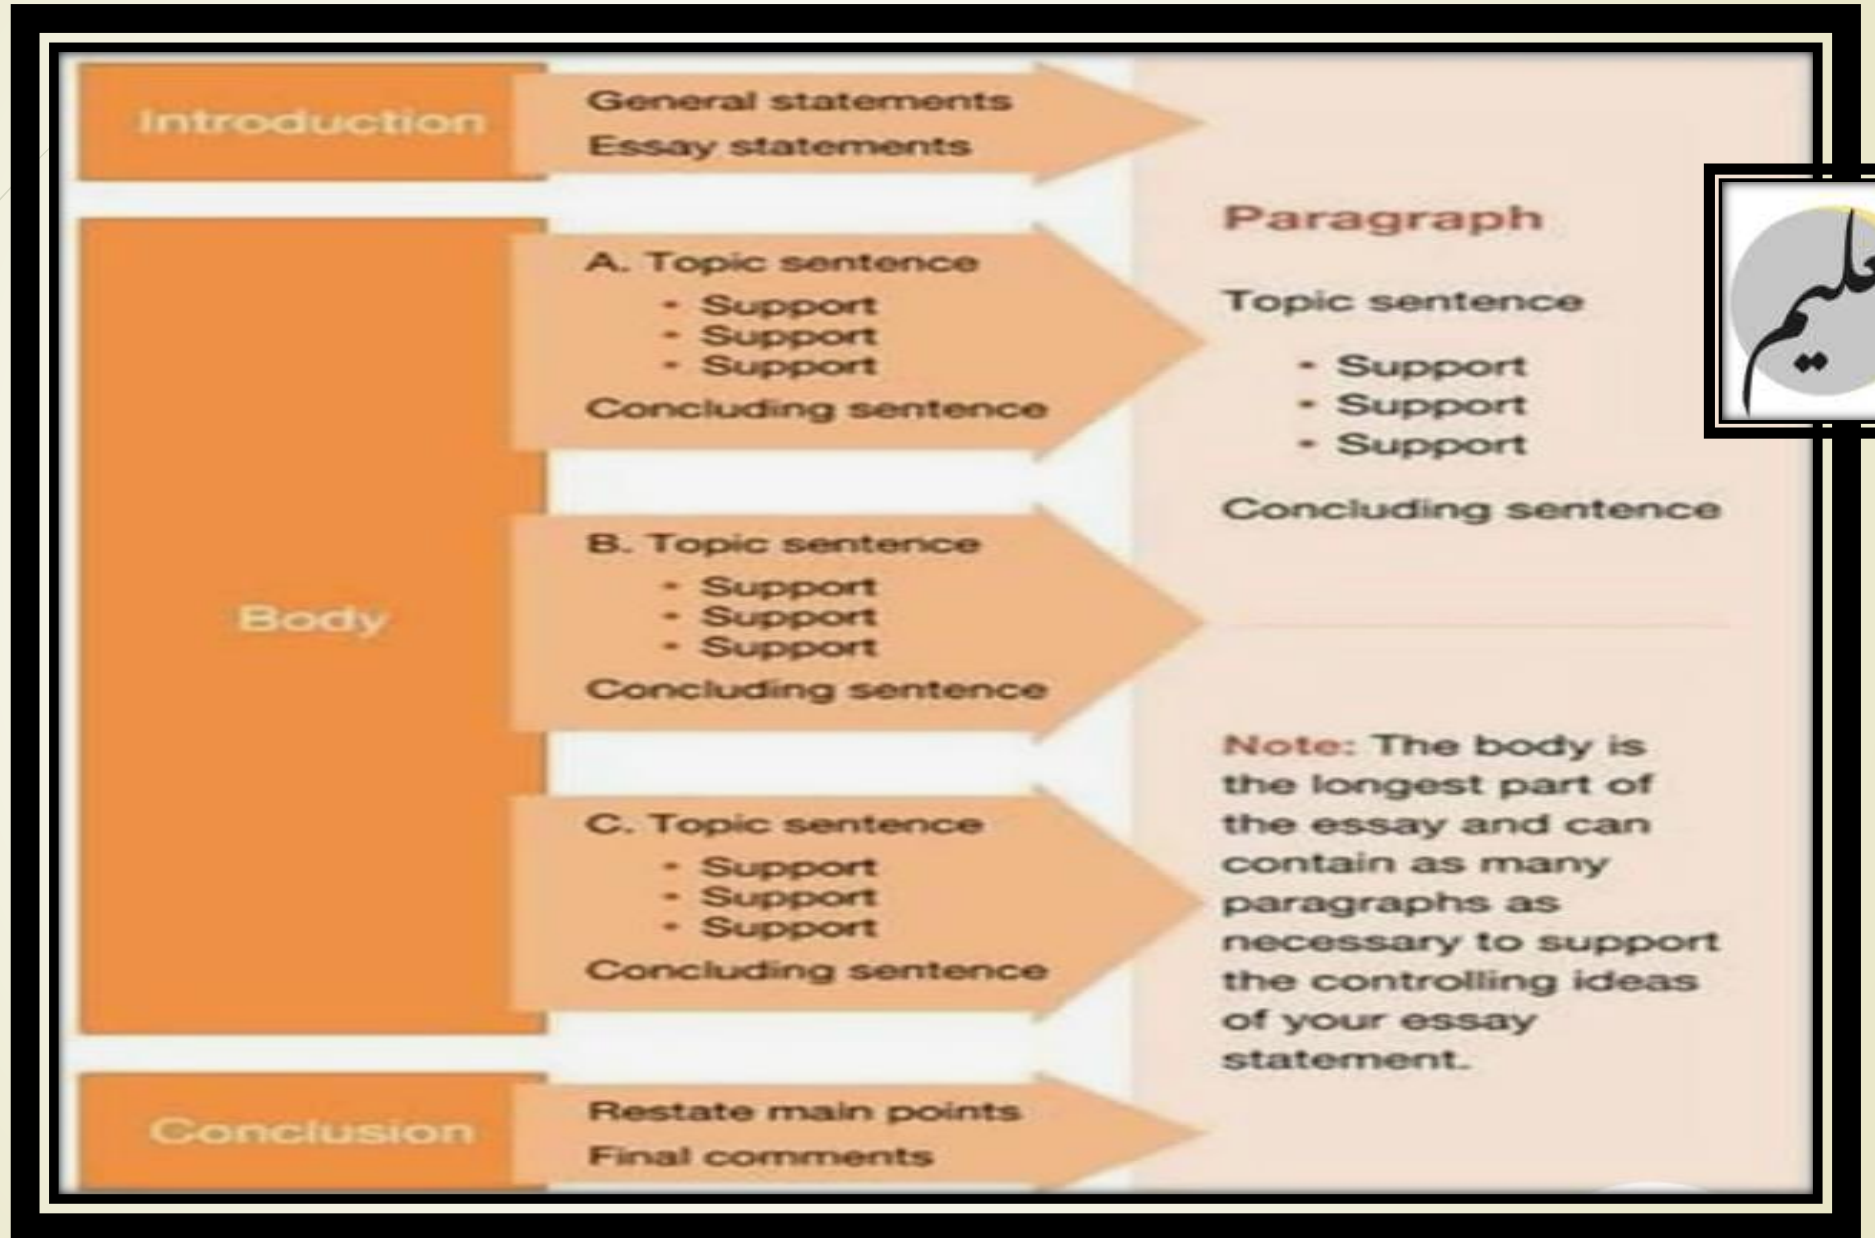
Introduction

General statements
Essay statements

Body

A. Topic sentence
- Support
- Support
- Support
Concluding sentence

B. Topic sentence
- Support
- Support
- Support
Concluding sentence

C. Topic sentence
- Support
- Support
- Support
Concluding sentence

Conclusion

Restate main points
Final comments

Paragraph

Topic sentence
- Support
- Support
- Support
Concluding sentence

Note: The body is the longest part of the essay and can contain as many paragraphs as necessary to support the controlling ideas of your essay statement.

تعليم